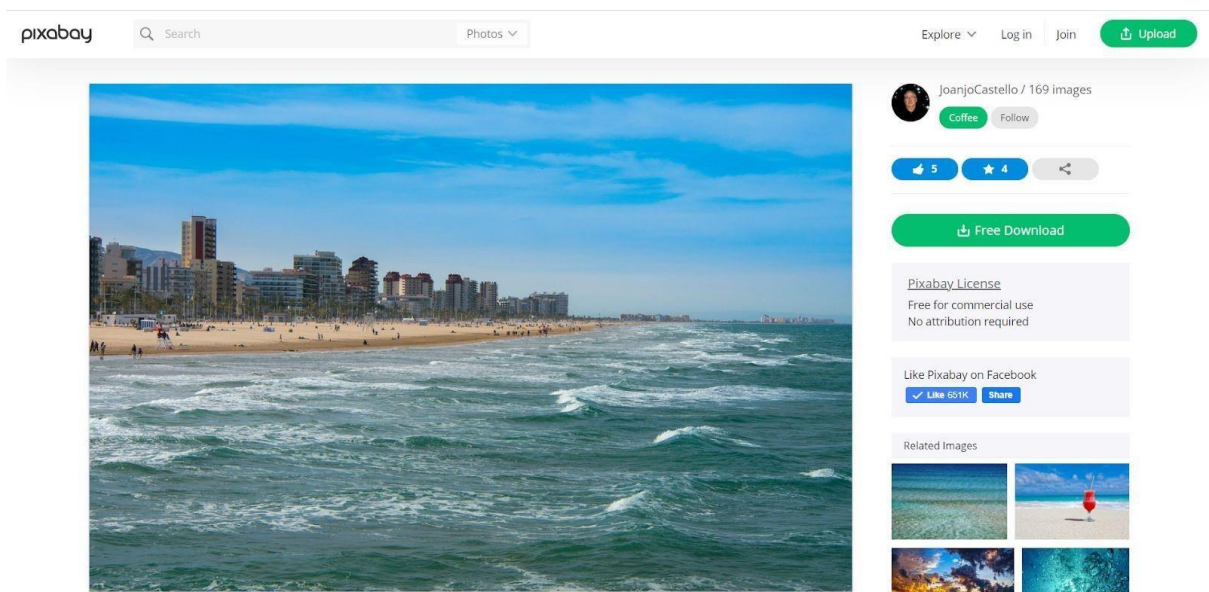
pixabay
Search
Photos
Explore
Log in
Join
Upload

JoanjoCastello / 169 images
Coffee
Follow
5
4

Free Download

Pixabay License
Free for commercial use
No attribution required

Like Pixabay on Facebook
Like 651K
Share

Related Images